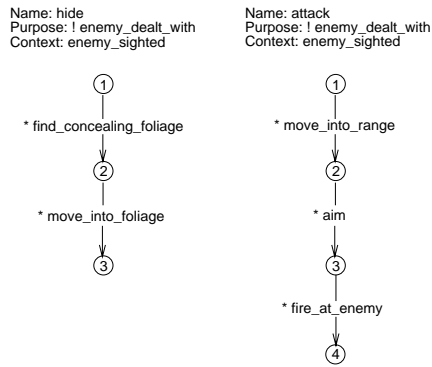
Name: hide
Purpose: ! enemy_dealt_with
Context: enemy_sighted

1

* find_concealing_foliage

2

* move_into_foliage

3

Name: attack
Purpose: ! enemy_dealt_with
Context: enemy_sighted

1

* move_into_range

2

* aim

3

* fire_at_enemy

4